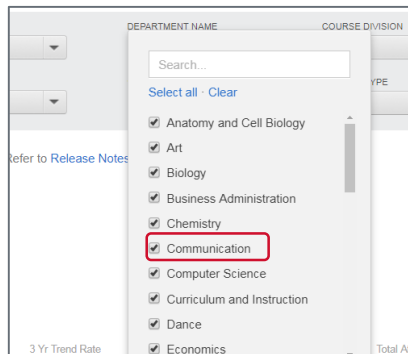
DEPARTMENT NAME

COURSE DIVISION

Search...

Select all · Clear

YPE

Refer to Release Notes

Anatomy and Cell Biology

Art

Biology

Business Administration

Chemistry

Communication

Computer Science

Curriculum and Instruction

Dance

Economics

3 Yr Trend Rate

Total A